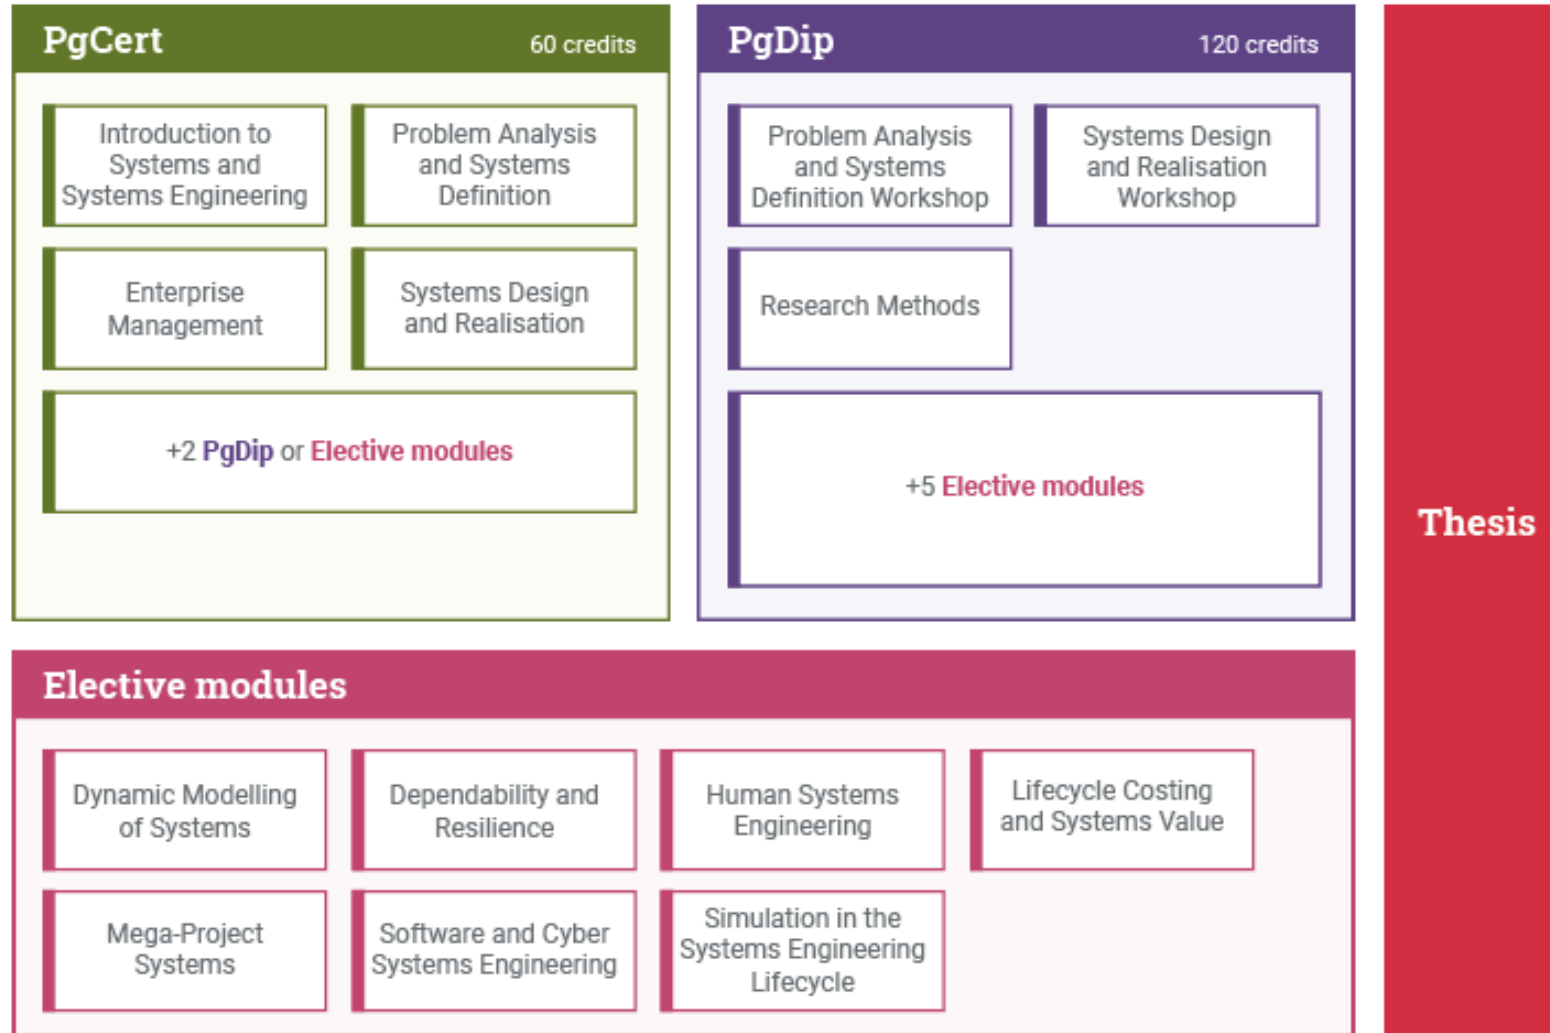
PgCert
60 credits

Introduction to Systems and Systems Engineering

Problem Analysis and Systems Definition

Enterprise Management

Systems Design and Realisation

+2 PgDip or Elective modules

PgDip
120 credits

Problem Analysis and Systems Definition Workshop

Systems Design and Realisation Workshop

Research Methods

+5 Elective modules

Thesis

Elective modules

Dynamic Modelling of Systems

Dependability and Resilience

Human Systems Engineering

Lifecycle Costing and Systems Value

Mega-Project Systems

Software and Cyber Systems Engineering

Simulation in the Systems Engineering Lifecycle